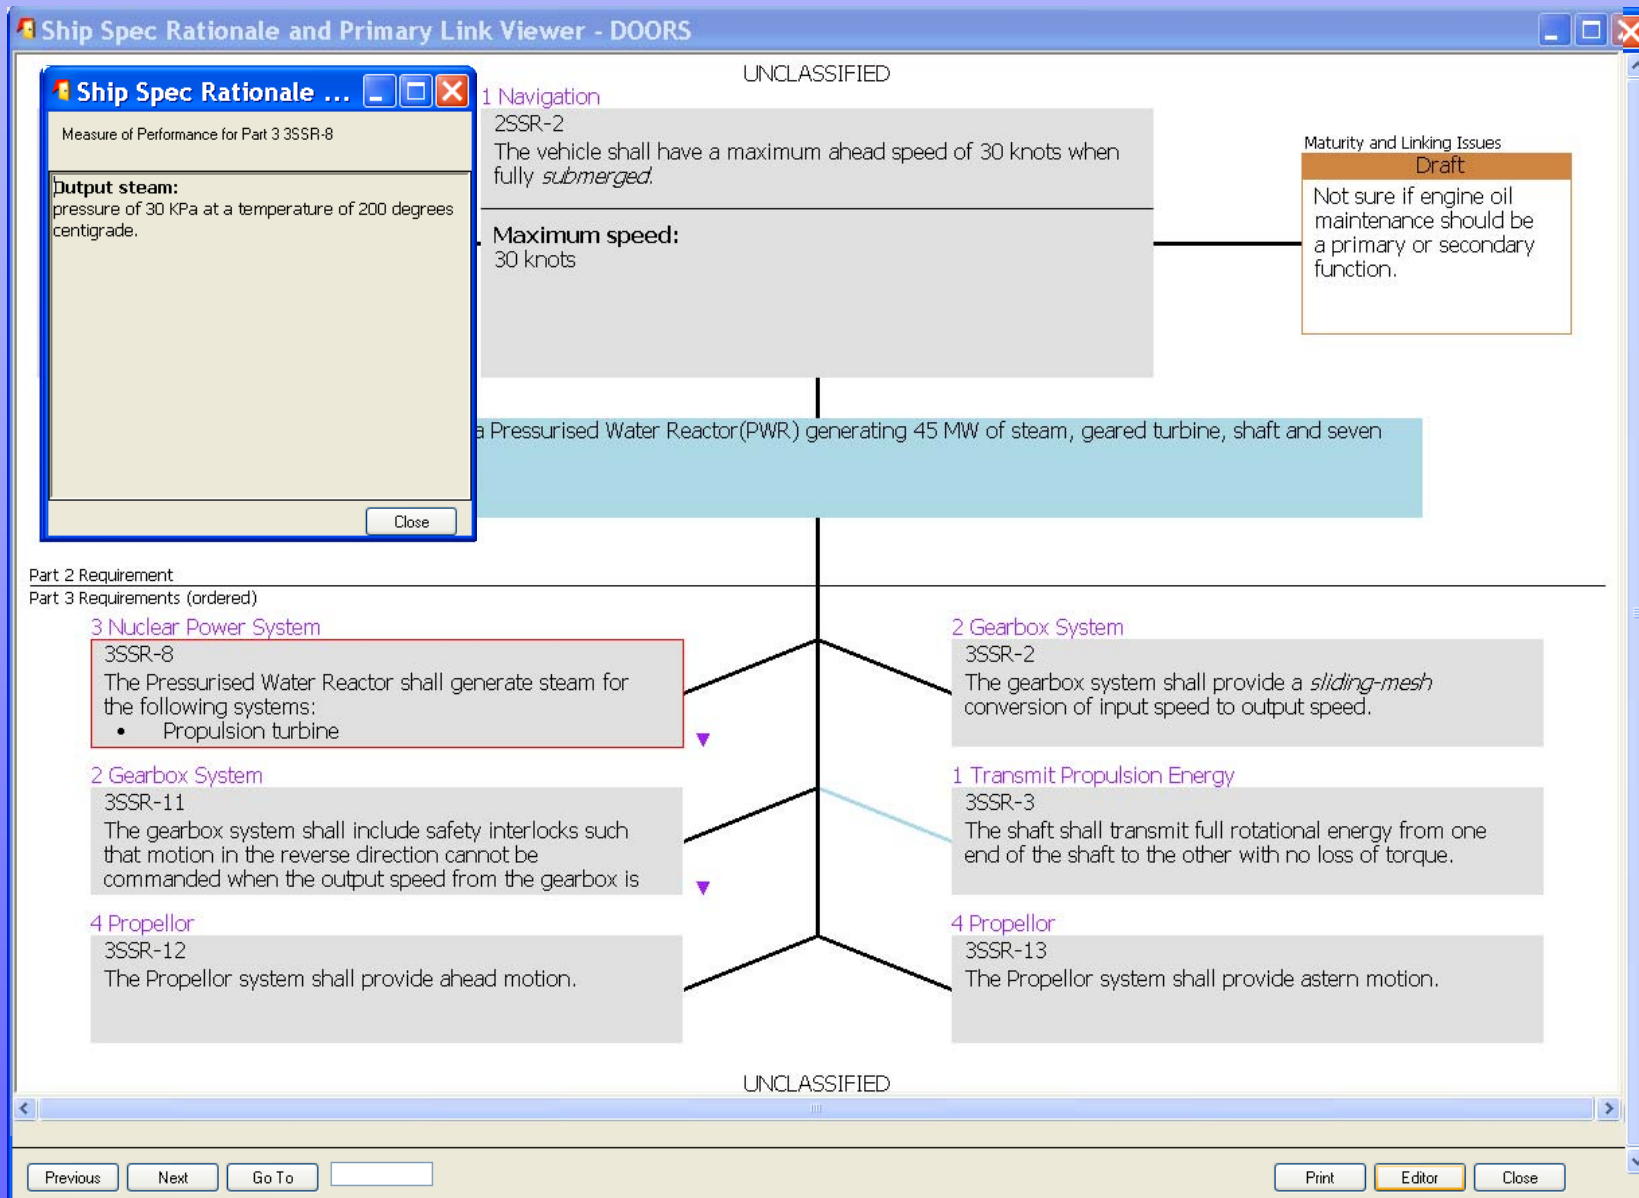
Ship Spec Rationale and Primary Link Viewer - DOORS

Ship Spec Rationale ...

Measure of Performance for Part 3 3SSR-8

Output steam:
pressure of 30 KPa at a temperature of 200 degrees centigrade.

Close

UNCLASSIFIED

1 Navigation
2SSR-2
The vehicle shall have a maximum ahead speed of 30 knots when fully *submerged*.

Maximum speed:
30 knots

Maturity and Linking Issues
Draft
Not sure if engine oil maintenance should be a primary or secondary function.

a Pressurised Water Reactor(PWR) generating 45 MW of steam, geared turbine, shaft and seven

Part 2 Requirement
Part 3 Requirements (ordered)

3 Nuclear Power System
3SSR-8
The Pressurised Water Reactor shall generate steam for the following systems:
• Propulsion turbine

2 Gearbox System
3SSR-2
The gearbox system shall provide a *sliding-mesh* conversion of input speed to output speed.

2 Gearbox System
3SSR-11
The gearbox system shall include safety interlocks such that motion in the reverse direction cannot be commanded when the output speed from the gearbox is

1 Transmit Propulsion Energy
3SSR-3
The shaft shall transmit full rotational energy from one end of the shaft to the other with no loss of torque.

4 Propellor
3SSR-12
The Propellor system shall provide ahead motion.

4 Propellor
3SSR-13
The Propellor system shall provide astern motion.

UNCLASSIFIED

Previous Next Go To Print Editor Close